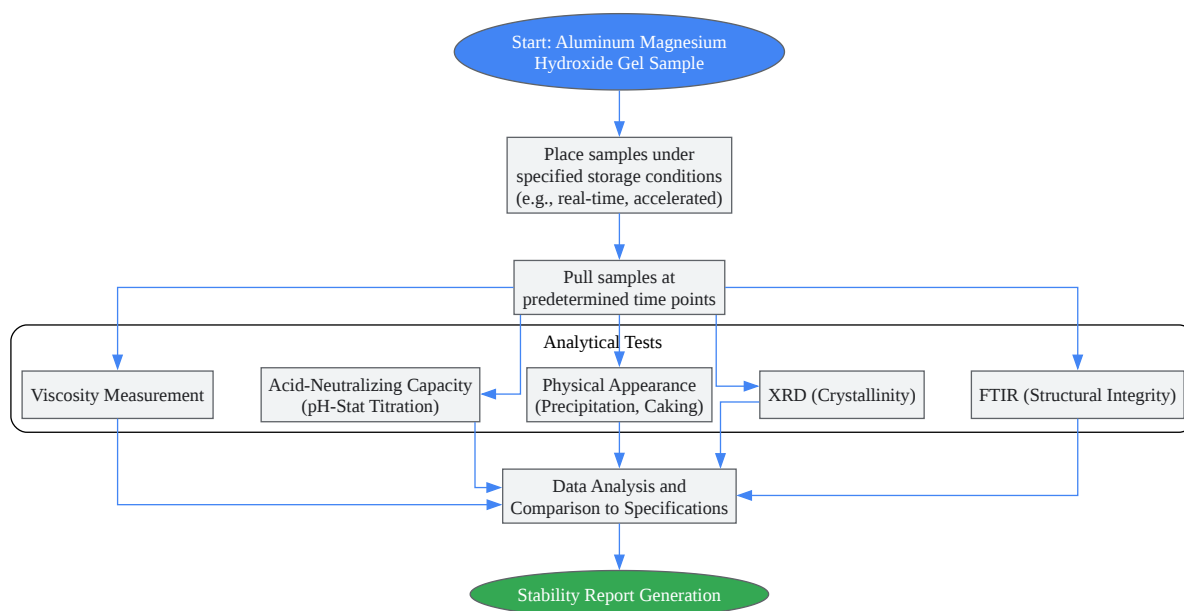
Start: Aluminum Magnesium Hydroxide Gel Sample

Place samples under specified storage conditions (e.g., real-time, accelerated)

Pull samples at predetermined time points

Analytical Tests

Viscosity Measurement

Acid-Neutralizing Capacity (pH-Stat Titration)

Physical Appearance (Precipitation, Caking)

XRD (Crystallinity)

FTIR (Structural Integrity)

Data Analysis and Comparison to Specifications

Stability Report Generation